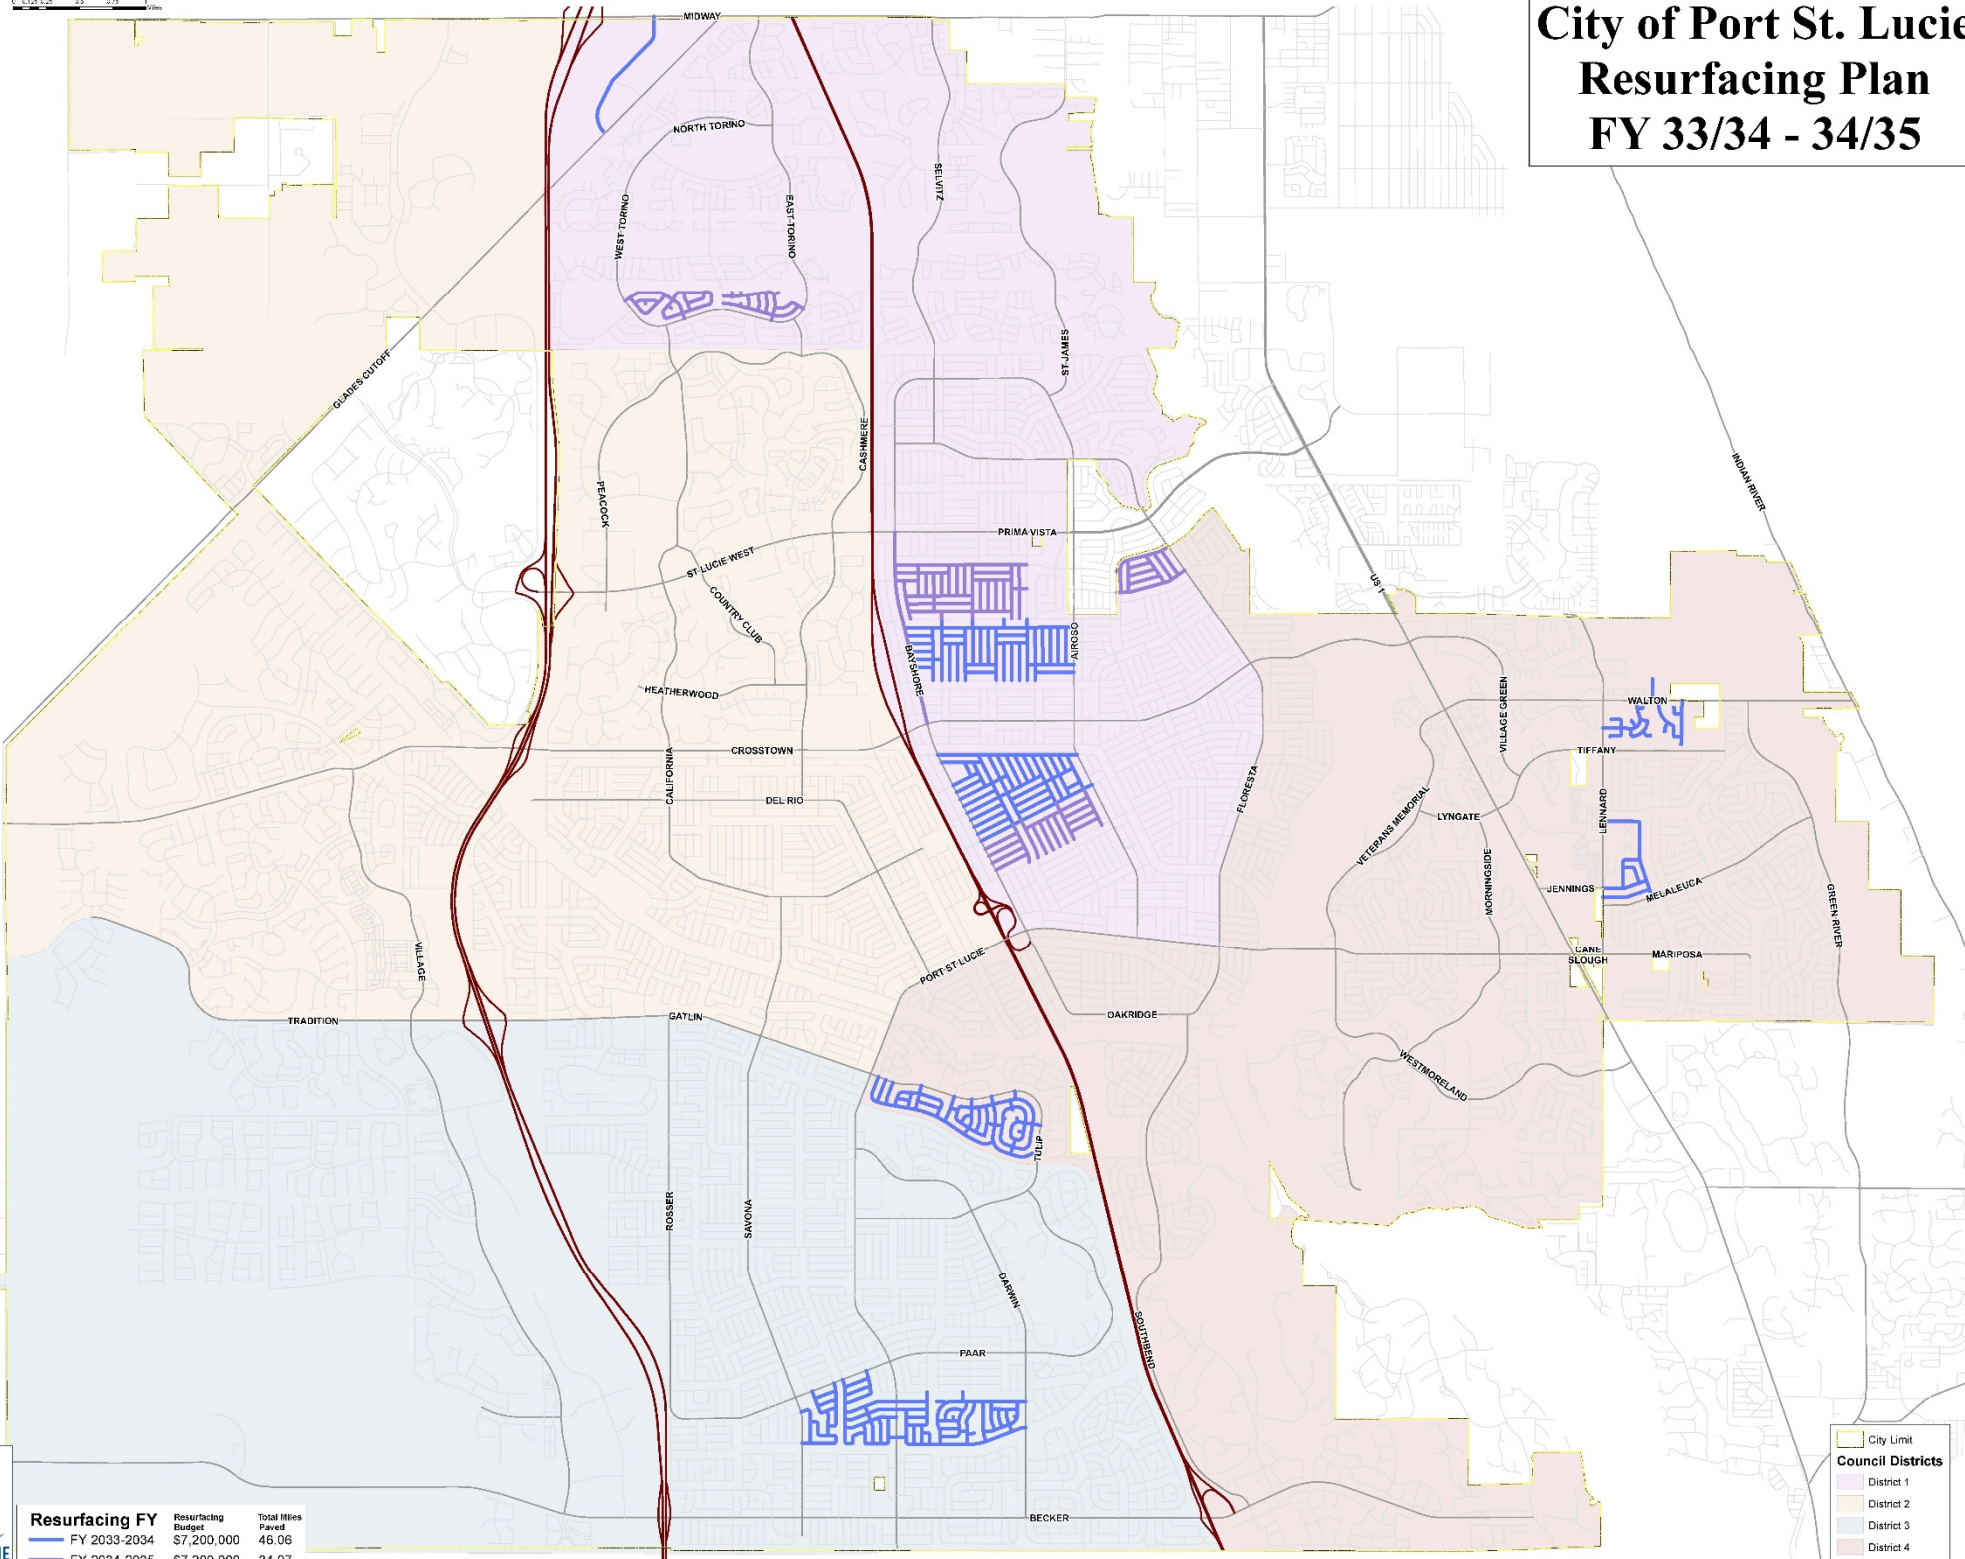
City of Port St. Lucie
Resurfacing Plan
FY 33/34 - 34/35

MIDWAY
NORTH TORINO
WEST TORINO
EAST TORINO
SELVITZ
ST JAMES
GLADES CUTOFF
CASHMERE
PEACOCK
PRIMA VISTA
ST LUCIE WEST
COUNTRY CLUB
AIROSO
BAYSHORE
HEATHERWOOD
CROSSTOWN
CALIFORNIA
DEL RIO
FLORESTA
US 1
INDIAN RIVER
WALTON
VILLAGE GREEN
TIFFANY
VETERANS MEMORIAL
LYNGATE
LENNARD
MORNINGSIDE
JENNINGS
MELALEUCA
GREEN RIVER
CANE SLOUGH
MARIPOSA
VILLAGE
PORT ST LUCIE
TRADITION
GATLIN
OAKRIDGE
WESTMORELAND
TULIP
ROSSER
SAVONA
DARWIN
SOUTHBEND
PAAR
BECKER

City Limit
Council Districts
District 1
District 2
District 3
District 4

| Resurfacing FY | Resurfacing Budget | Total Miles Paved |
|---|---|---|
| FY 2033-2034 | $7,200,000 | 46.06 |
| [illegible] | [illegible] | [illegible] |